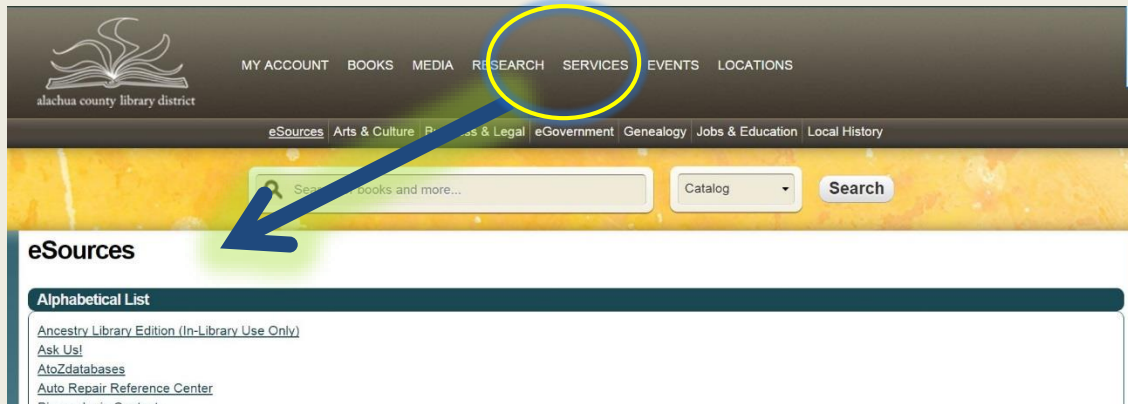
alachua county library district

MY ACCOUNT BOOKS MEDIA RESEARCH SERVICES EVENTS LOCATIONS

eSources | Arts & Culture | B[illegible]ess & Legal | eGovernment | Genealogy | Jobs & Education | Local History

Sea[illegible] books and more...

Catalog

Search

eSources

Alphabetical List

Ancestry Library Edition (In-Library Use Only)
Ask Us!
AtoZdatabases
Auto Repair Reference Center
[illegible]